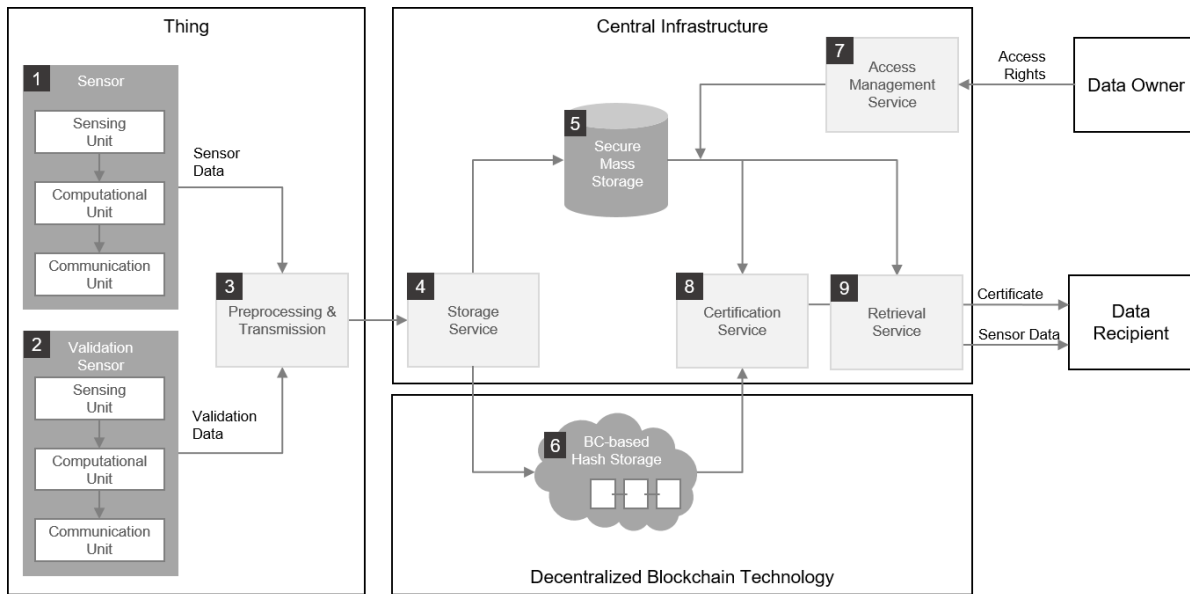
Thing

1 Sensor

Sensing Unit

Computational Unit

Communication Unit

Sensor Data

2 Validation Sensor

Sensing Unit

Computational Unit

Communication Unit

Validation Data

3 Preprocessing & Transmission

Central Infrastructure

4 Storage Service

5 Secure Mass Storage

7 Access Management Service

Access Rights

Data Owner

8 Certification Service

9 Retrieval Service

Certificate

Sensor Data

Data Recipient

6 BC-based Hash Storage

Decentralized Blockchain Technology